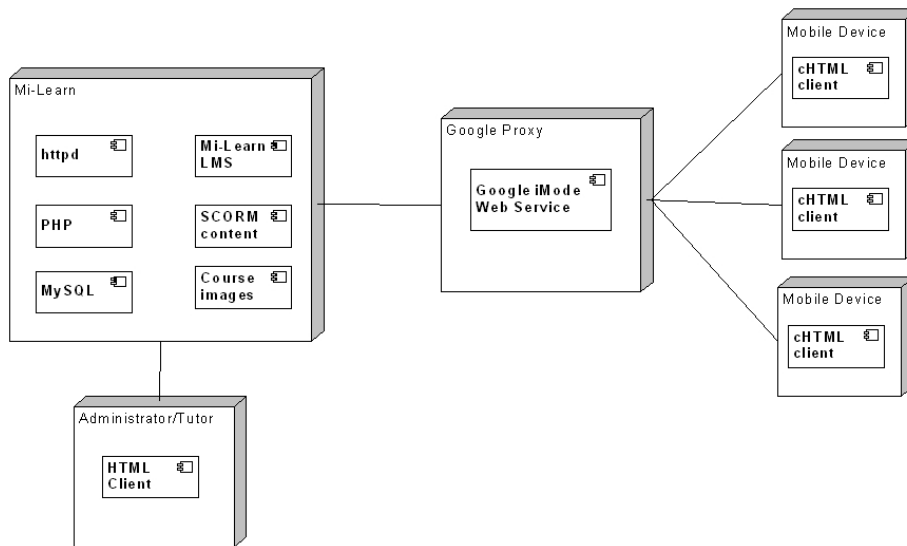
Mi-Learn

httpd

Mi-Learn LMS

PHP

SCORM content

MySQL

Course images

Google Proxy

Google iMode Web Service

Mobile Device

cHTML client

Mobile Device

cHTML client

Mobile Device

cHTML client

Administrator/Tutor

HTML Client